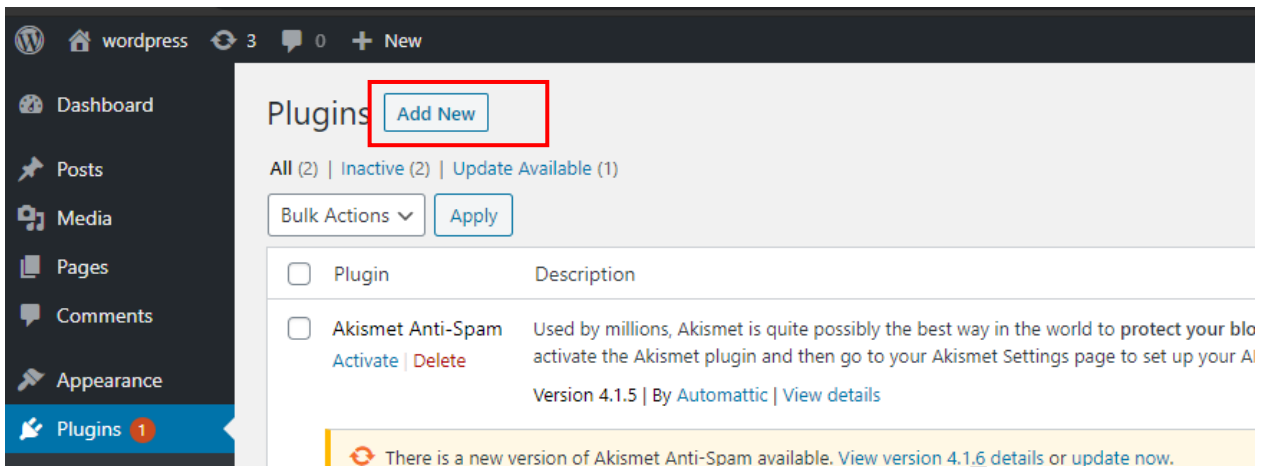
wordpress 3 0 New

Dashboard

Posts

Media

Pages

Comments

Appearance

Plugins 1

Plugins Add New

All (2) | Inactive (2) | Update Available (1)

Bulk Actions Apply

| | Plugin | Description |
|---|---|---|
| | Akismet Anti-Spam<br>Activate \| Delete | Used by millions, Akismet is quite possibly the best way in the world to protect your blo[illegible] activate the Akismet plugin and then go to your Akismet Settings page to set up your A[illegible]<br>Version 4.1.5 \| By Automattic \| View details |

There is a new version of Akismet Anti-Spam available. View version 4.1.6 details or update now.